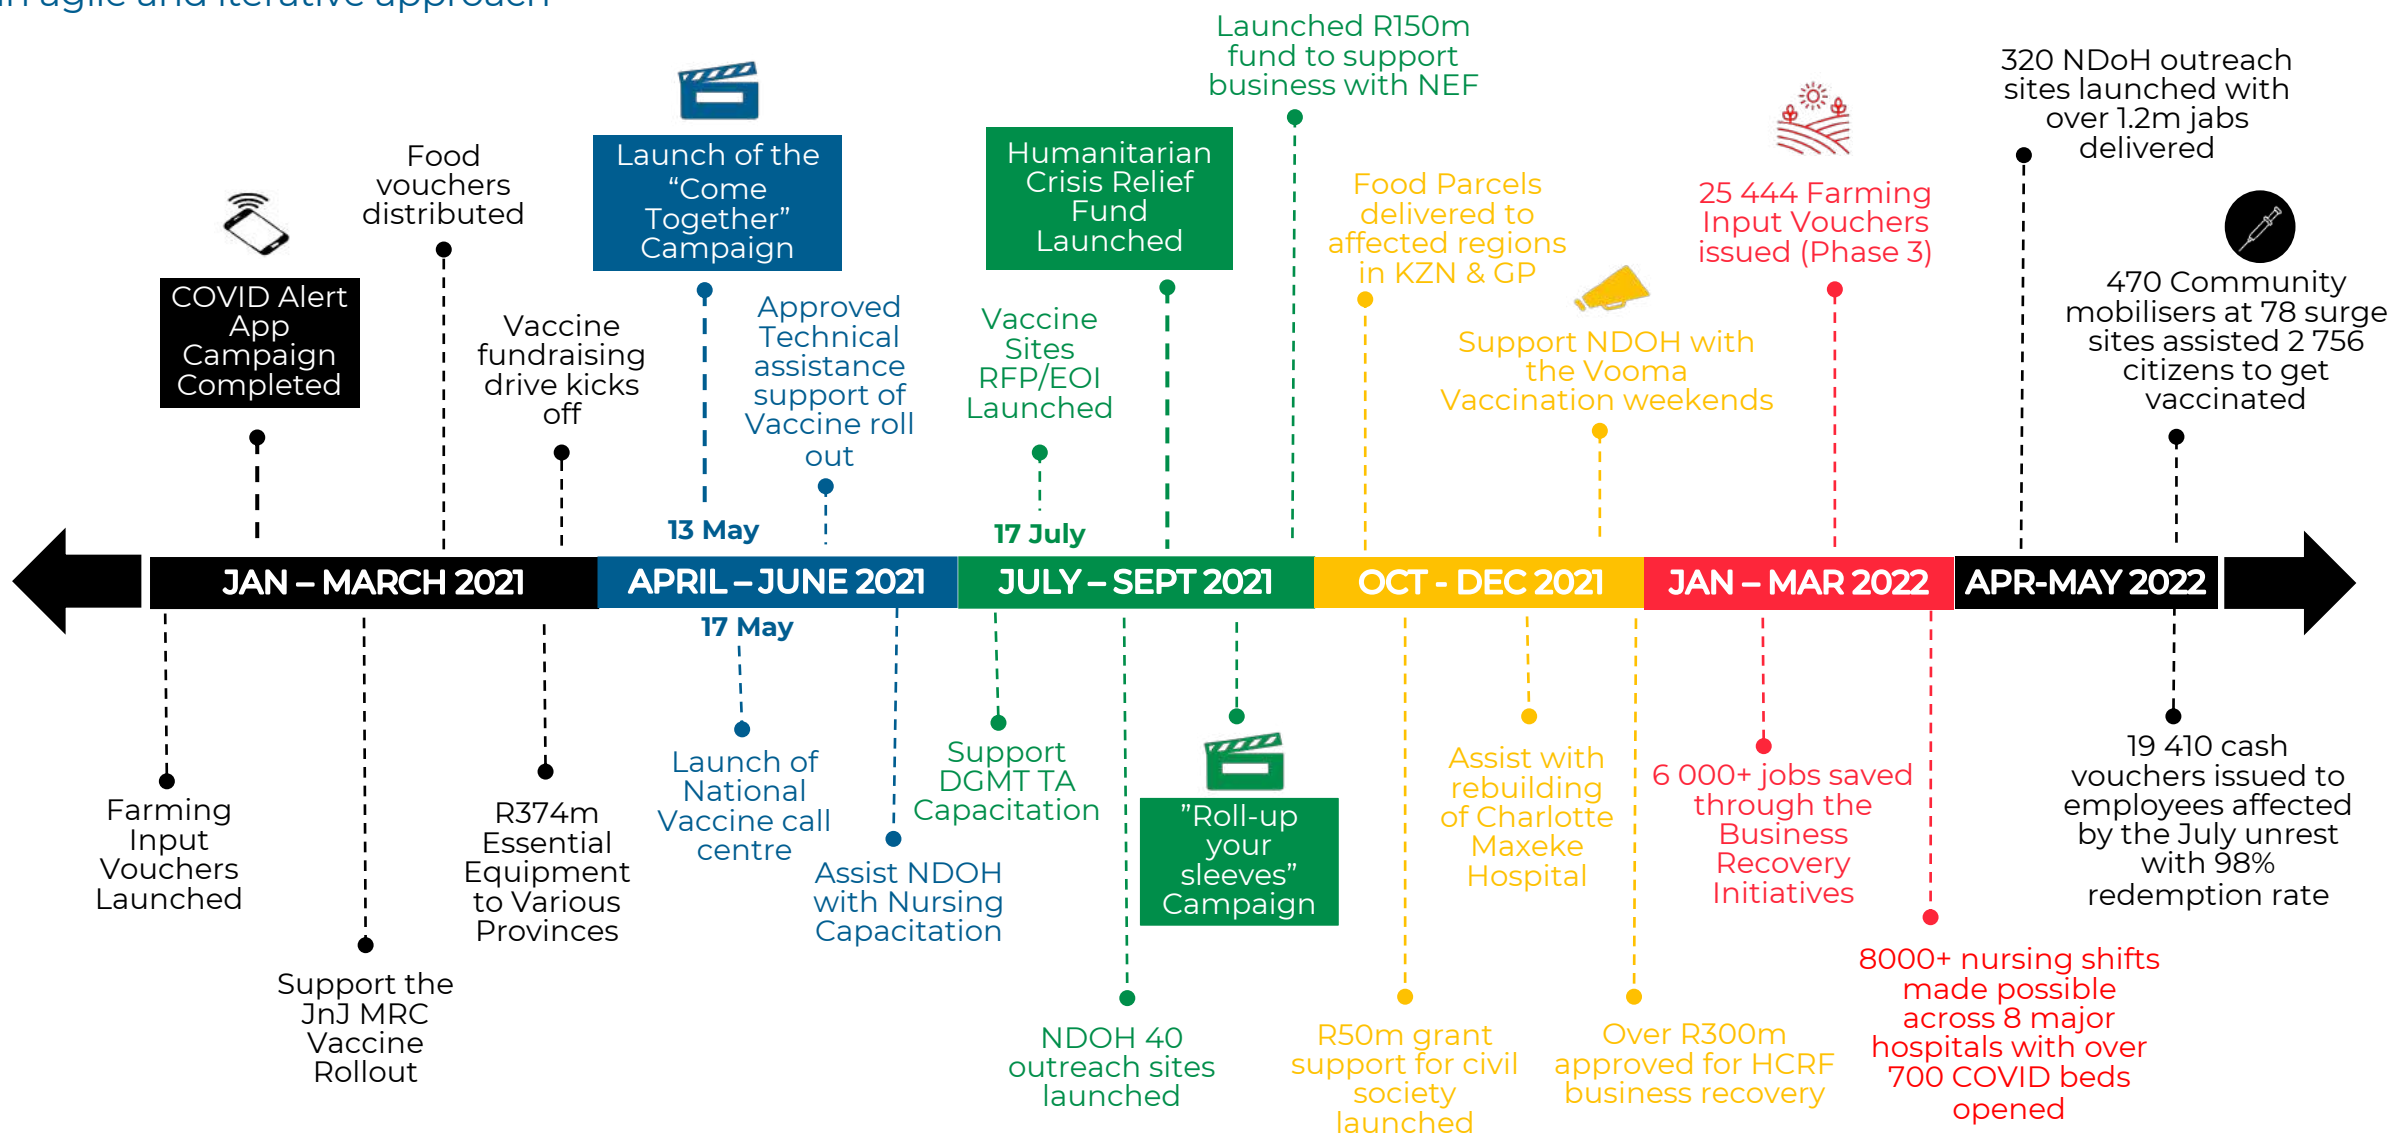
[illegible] agile and iterative approach

COVID Alert App Campaign Completed

Food vouchers distributed

Vaccine fundraising drive kicks off

Launch of the "Come Together" Campaign

13 May

Approved Technical assistance support of Vaccine roll out

Vaccine Sites RFP/EOI Launched

17 July

Humanitarian Crisis Relief Fund Launched

Launched R150m fund to support business with NEF

Food Parcels delivered to affected regions in KZN & GP

Support NDOH with the Vooma Vaccination weekends

25 444 Farming Input Vouchers issued (Phase 3)

320 NDoH outreach sites launched with over 1.2m jabs delivered

470 Community mobilisers at 78 surge sites assisted 2 756 citizens to get vaccinated

JAN – MARCH 2021

APRIL – JUNE 2021

JULY – SEPT 2021

OCT - DEC 2021

JAN – MAR 2022

APR-MAY 2022

Farming Input Vouchers Launched

Support the JnJ MRC Vaccine Rollout

R374m Essential Equipment to Various Provinces

17 May

Launch of National Vaccine call centre

Assist NDOH with Nursing Capacitation

Support DGMT TA Capacitation

NDOH 40 outreach sites launched

"Roll-up your sleeves" Campaign

R50m grant support for civil society launched

Assist with rebuilding of Charlotte Maxeke Hospital

Over R300m approved for HCRF business recovery

6 000+ jobs saved through the Business Recovery Initiatives

8000+ nursing shifts made possible across 8 major hospitals with over 700 COVID beds opened

19 410 cash vouchers issued to employees affected by the July unrest with 98% redemption rate